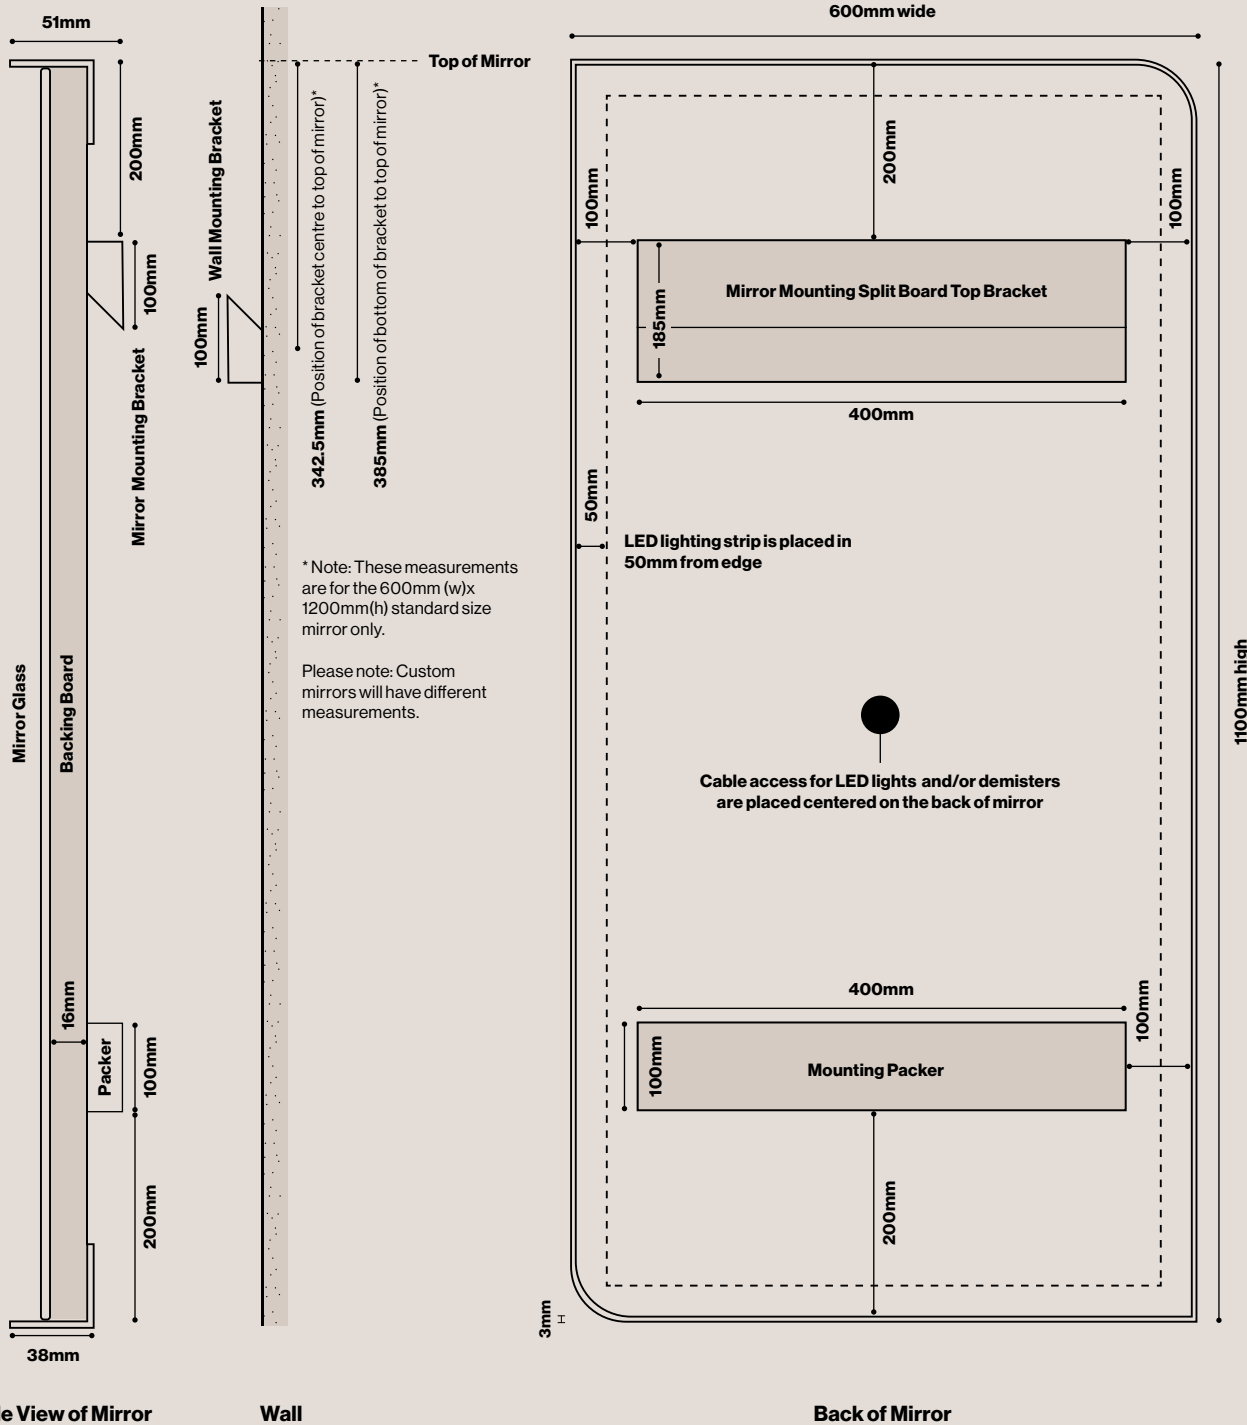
51mm

200mm

100mm

Mirror Mounting Bracket

Mirror Glass

Backing Board

16mm

Packer

100mm

200mm

38mm

e View of Mirror

Top of Mirror

Wall Mounting Bracket

100mm

342.5mm (Position of bracket centre to top of mirror)*

385mm (Position of bottom of bracket to top of mirror)*

* Note: These measurements are for the 600mm (w)x 1200mm(h) standard size mirror only.

Please note: Custom mirrors will have different measurements.

Wall

600mm wide

200mm

100mm

100mm

Mirror Mounting Split Board Top Bracket

185mm

400mm

50mm

LED lighting strip is placed in 50mm from edge

Cable access for LED lights and/or demisters are placed centered on the back of mirror

400mm

100mm

100mm

Mounting Packer

200mm

3mm

1100mm high

Back of Mirror